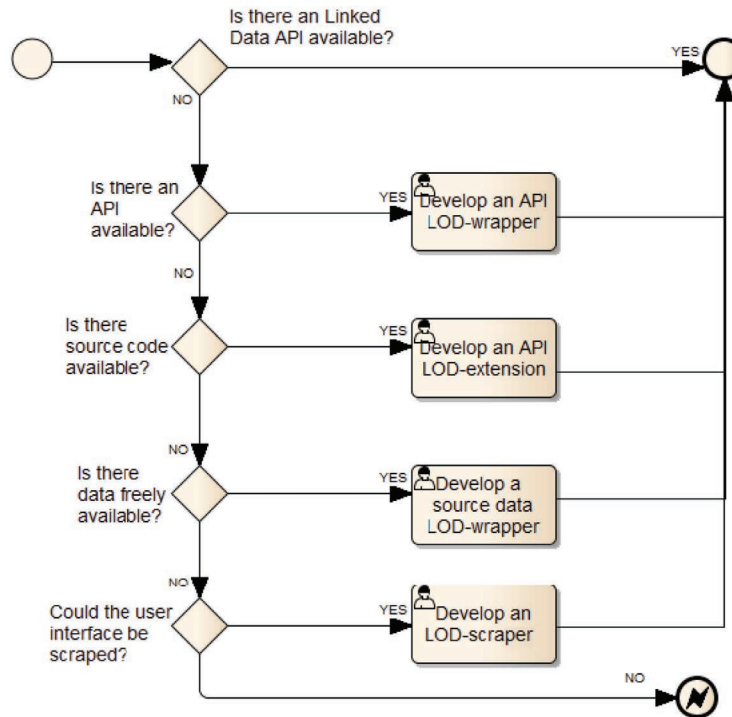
Is there an Linked Data API available?

YES

NO

Is there an API available?

YES

Develop an API LOD-wrapper

NO

Is there source code available?

YES

Develop an API LOD-extension

NO

Is there data freely available?

YES

Develop a source data LOD-wrapper

NO

Could the user interface be scraped?

YES

Develop an LOD-scraper

NO